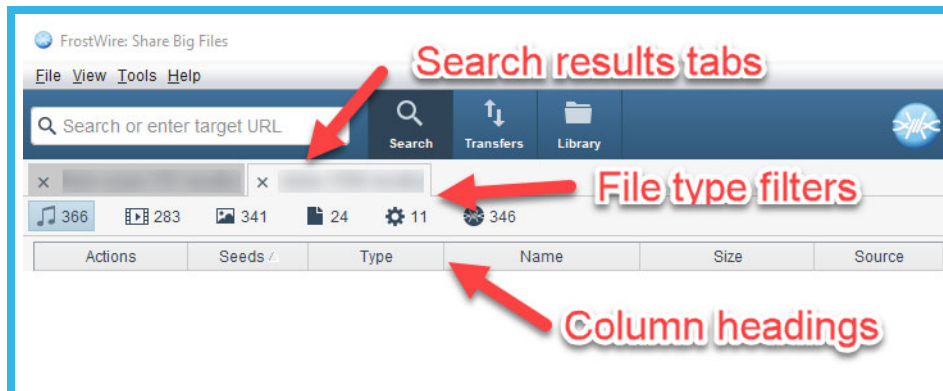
FrostWire: Share Big Files

File View Tools Help

Search results tabs

Search or enter target URL

Search Transfers Library

× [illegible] × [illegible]

File type filters

366 283 341 24 11 346

| Actions | Seeds | Type | Name | Size | Source |
|---|---|---|---|---|---|

Column headings